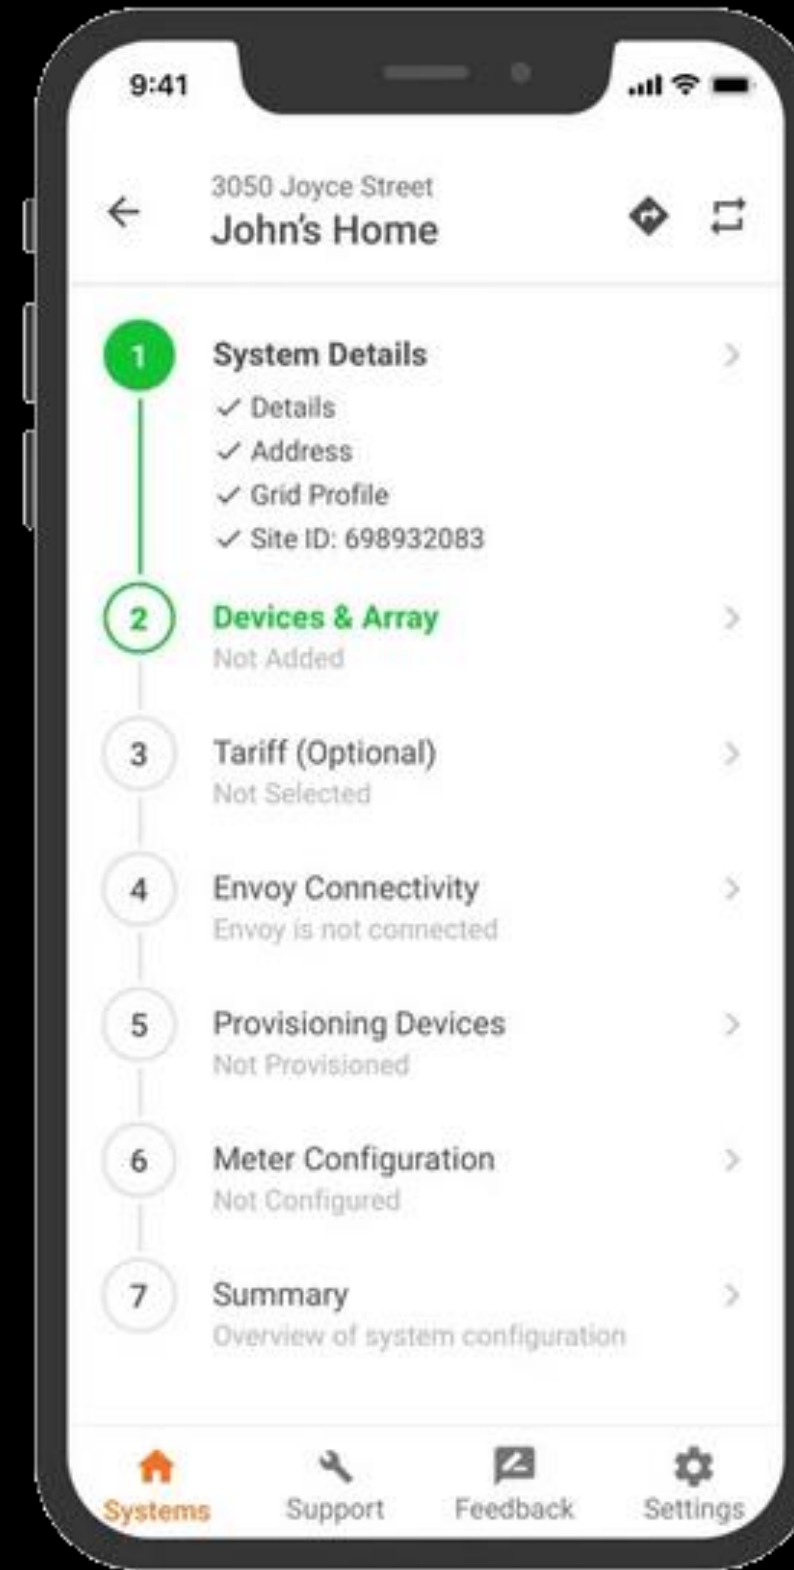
9:41

3050 Joyce Street
John's Home

1
System Details
✓ Details
✓ Address
✓ Grid Profile
✓ Site ID: 698932083

2
Devices & Array
Not Added

3
Tariff (Optional)
Not Selected

4
Envoy Connectivity
Envoy is not connected

5
Provisioning Devices
Not Provisioned

6
Meter Configuration
Not Configured

7
Summary
Overview of system configuration

Systems
Support
Feedback
Settings